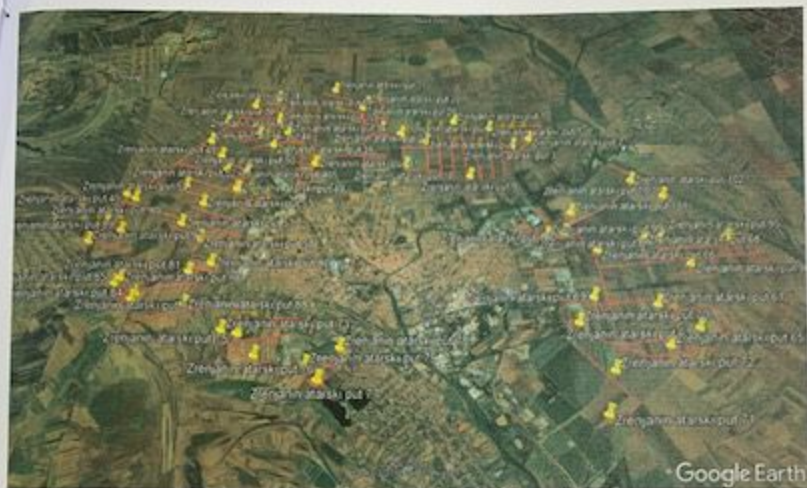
Zrenjanin atarski put
Zrenjanin atarski put 61
Zrenjanin atarski put 65
Zrenjanin atarski put
Zrenjanin atarski put 52
Zrenjanin atarski put 65
Zrenjanin atarski put
Zrenjanin atarski put 102
Zrenjanin atarski put
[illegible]
Google Earth